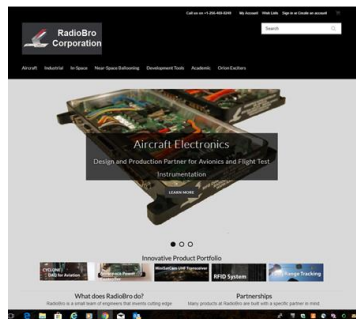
Call us on +1-256-489-0095 My Account Wish Lists Sign in or Create an account

Search

RadioBro Corporation

Aircraft Industrial In Space Near-Space Ballooning Development Tools Academic Orion Exciters

Aircraft Electronics

Design and Production Partner for Avionics and Flight Test Instrumentation

LEARN MORE

Innovative Product Portfolio

CYCLONE DAQ for Aviation

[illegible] Power

MiniSatCom UHF Transceiver

RFID System

Range Tracking

What does RadioBro do?

RadioBro is a small team of engineers that invents cutting edge

Partnerships

Many products at RadioBro are built with a specific partner in mind.